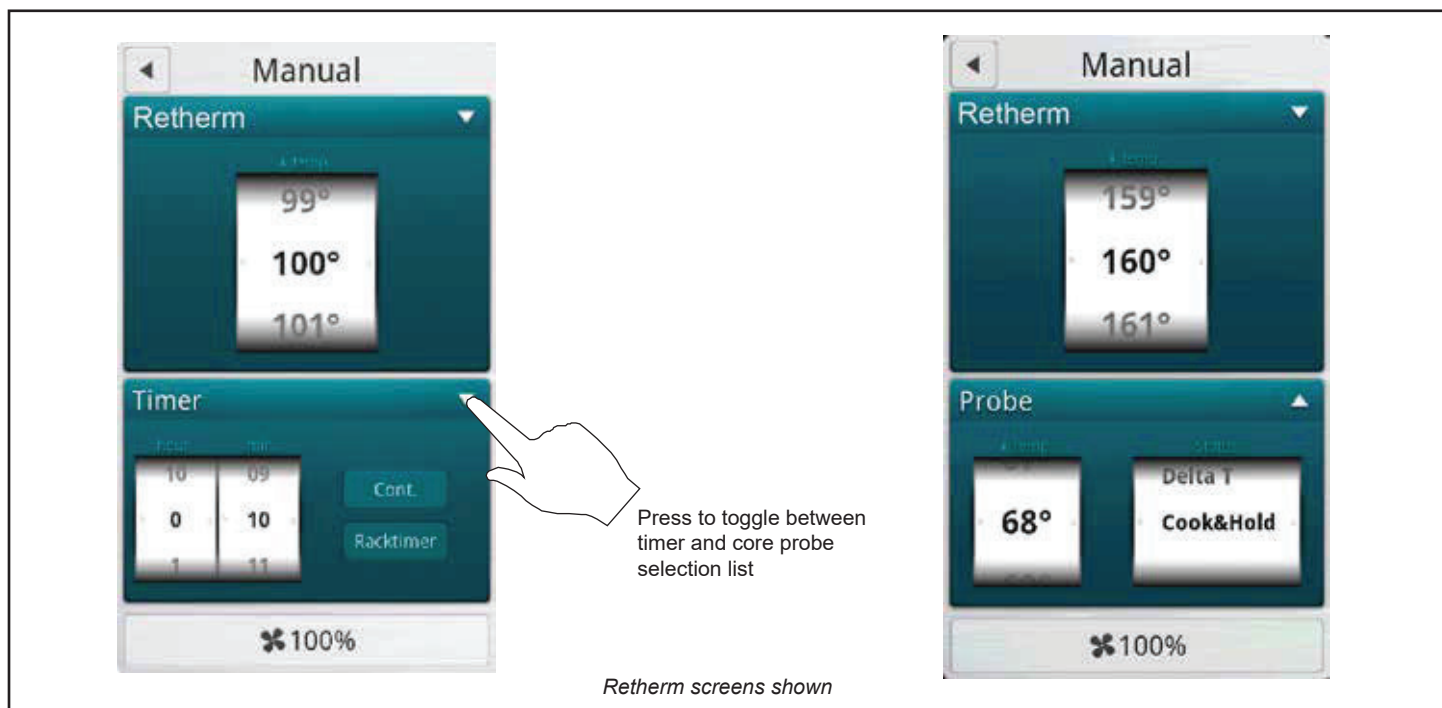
Manual

Retherm

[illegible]

99°

100°

101°

Timer

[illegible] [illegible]

10 09

0 10

1 11

Cont.

Racktimer

100%

Press to toggle between timer and core probe selection list

Manual

Retherm

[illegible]

159°

160°

161°

Probe

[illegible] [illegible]

68°

Delta T

Cook&Hold

100%

Retherm screens shown